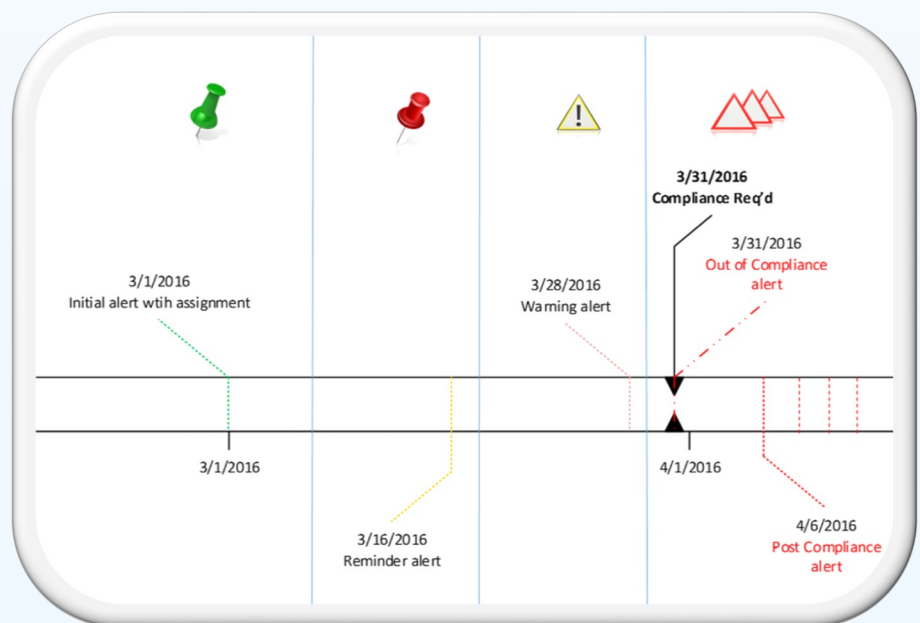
3/31/2016
Compliance Req'd

3/31/2016
Out of Compliance alert

3/1/2016
Initial alert wtih assignment

3/28/2016
Warning alert

3/1/2016

4/1/2016

3/16/2016
Reminder alert

4/6/2016
Post Compliance alert